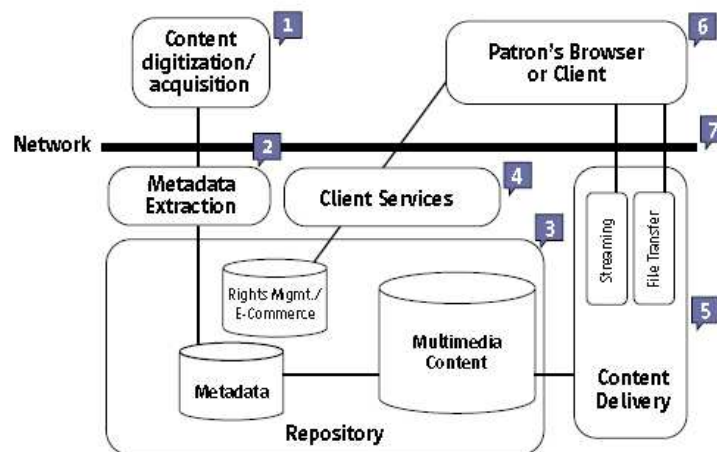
Content digitization/ acquisition

1

Patron's Browser or Client

6

Network

7

2

Metadata Extraction

Client Services

4

3

Streaming

File Transfer

Rights Mgmt./ E-Commerce

5

Multimedia Content

Metadata

Content Delivery

Repository